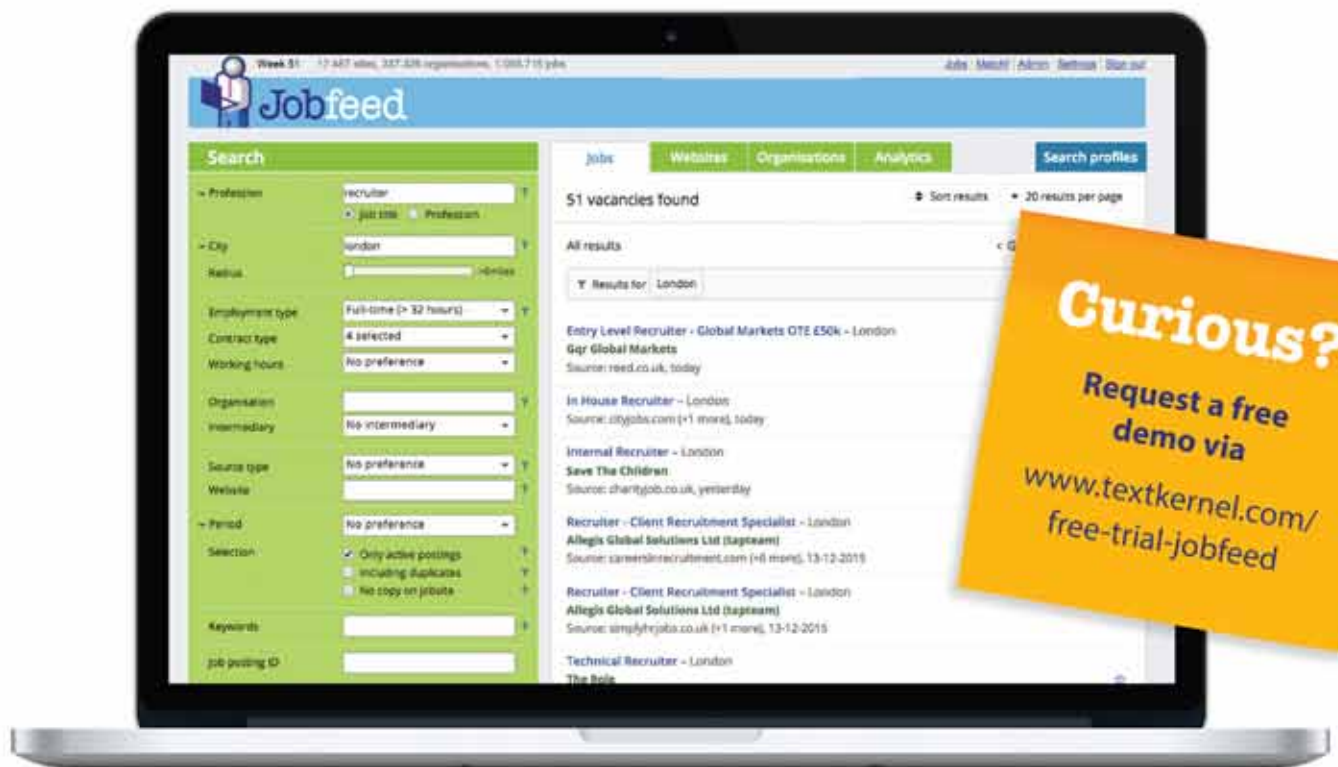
Week 51 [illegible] sites, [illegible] organisations, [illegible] jobs

Jobs Match! Admin Settings Sign out

Jobfeed

Search

Profession recruiter ?
Job title Profession

City london ?
Radius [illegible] miles

Employment type Full-time (> 32 hours) ?
Contract type 4 selected
Working hours No preference

Organisation ?
Intermediary No intermediary

Source type No preference ?
Website ?

Period No preference
Selection Only active postings ?
Including duplicates ?
No copy on jobsite ?

Keywords ?

Job posting ID

Jobs Websites Organisations Analytics Search profiles

51 vacancies found

Sort results 20 results per page

All results

< G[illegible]

Results for London

Entry Level Recruiter - Global Markets OTE £50k – London
Gqr Global Markets
Source: reed.co.uk, today

In House Recruiter – London
Source: cityjobs.com (+1 more), today

Internal Recruiter – London
Save The Children
Source: charityjob.co.uk, yesterday

Recruiter - Client Recruitment Specialist – London
Allegis Global Solutions Ltd (tapteam)
Source: careersinrecruitment.com (+6 more), 13-12-2015

Recruiter - Client Recruitment Specialist – London
Allegis Global Solutions Ltd (tapteam)
Source: simplyhrjobs.co.uk (+1 more), 13-12-2015

Technical Recruiter – London
The Role

Curious?

Request a free demo via

www.textkernel.com/free-trial-jobfeed